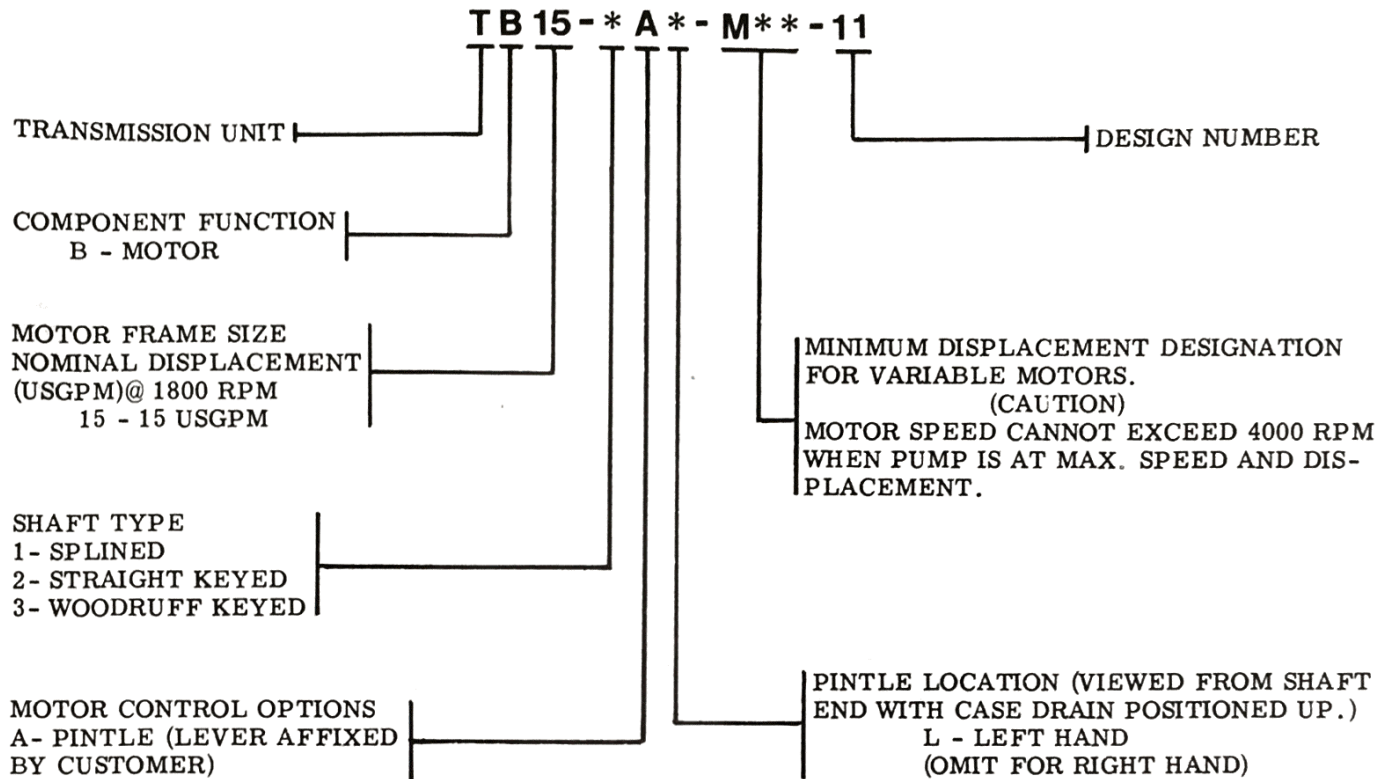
T B 15 - * A * - M * * - 11

TRANSMISSION UNIT

DESIGN NUMBER

COMPONENT FUNCTION
B - MOTOR

MOTOR FRAME SIZE
NOMINAL DISPLACEMENT
(USGPM)@ 1800 RPM
15 - 15 USGPM

MINIMUM DISPLACEMENT DESIGNATION FOR VARIABLE MOTORS.
(CAUTION)
MOTOR SPEED CANNOT EXCEED 4000 RPM WHEN PUMP IS AT MAX. SPEED AND DISPLACEMENT.

SHAFT TYPE
1- SPLINED
2- STRAIGHT KEYED
3- WOODRUFF KEYED

MOTOR CONTROL OPTIONS
A- PINTLE (LEVER AFFIXED BY CUSTOMER)

PINTLE LOCATION (VIEWED FROM SHAFT END WITH CASE DRAIN POSITIONED UP.)
L - LEFT HAND
(OMIT FOR RIGHT HAND)